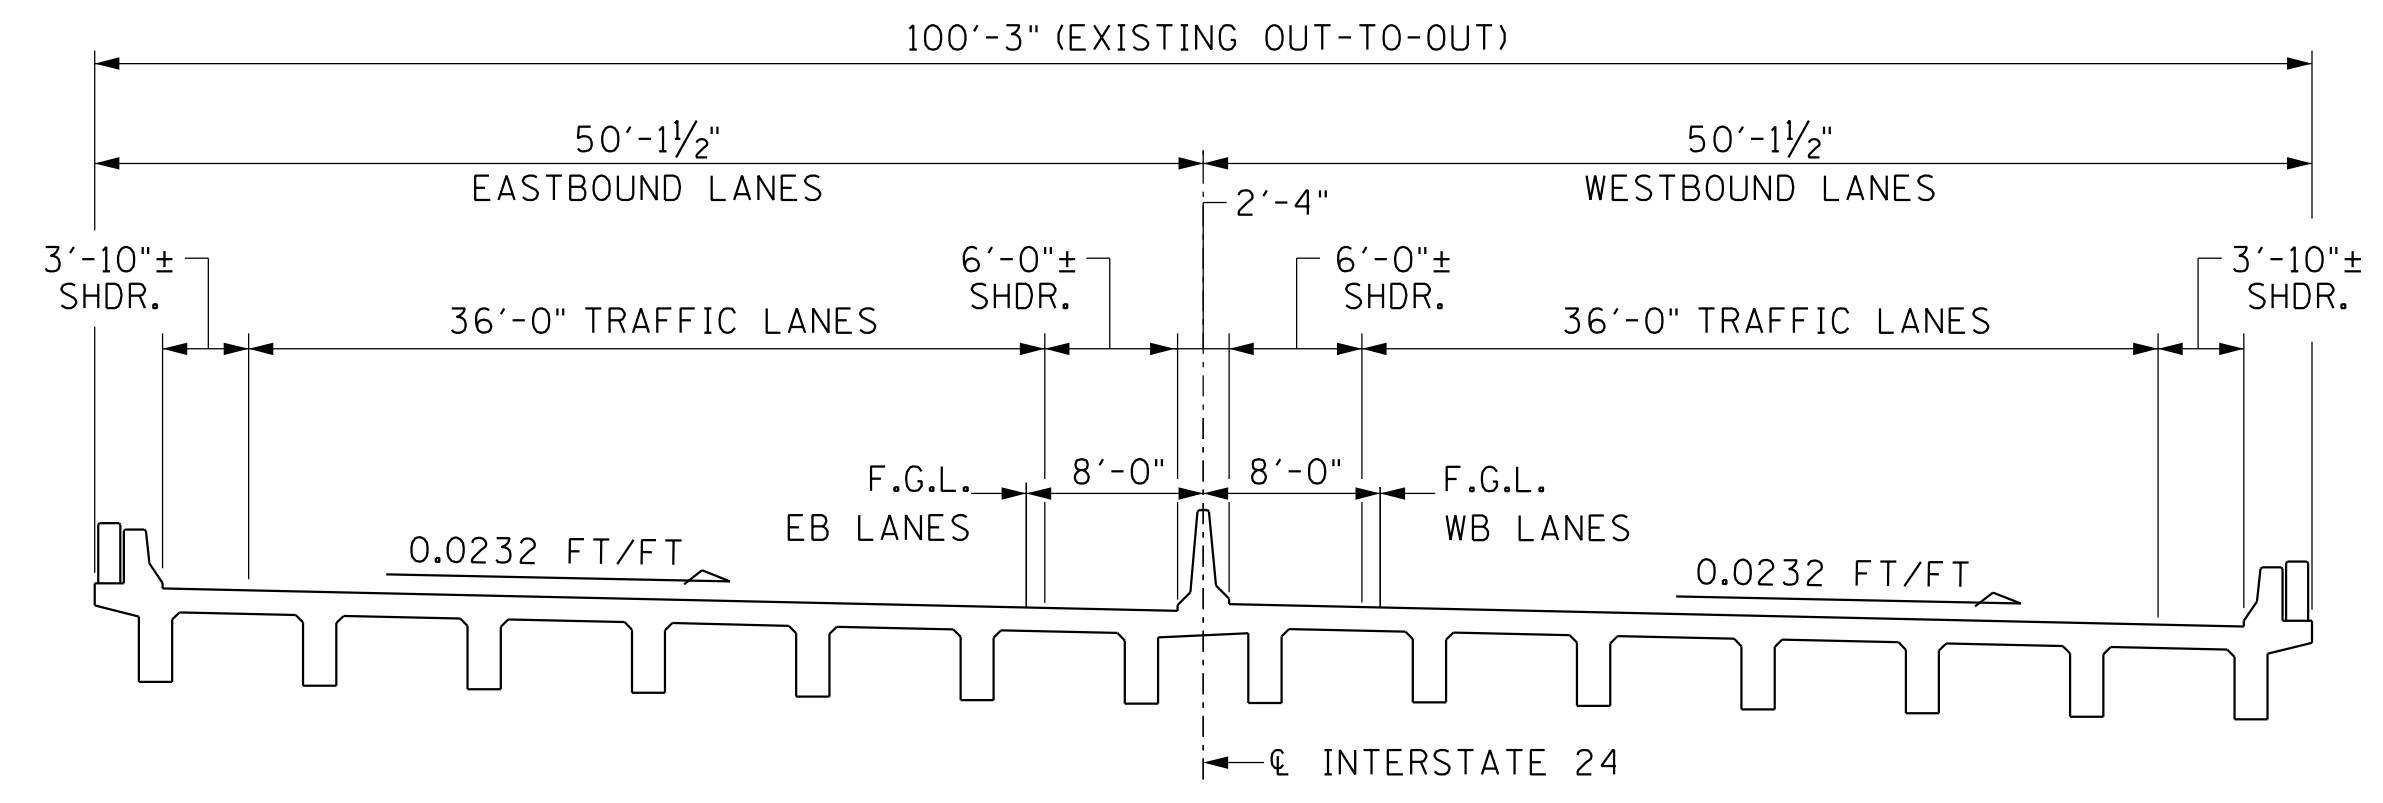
100′-3" (EXISTING OUT-TO-OUT)

50′-1½"
EASTBOUND LANES

50′-1½"
WESTBOUND LANES

2′-4"

3′-10"±
SHDR.

6′-0"±
SHDR.

6′-0"±
SHDR.

3′-10"±
SHDR.

36′-0" TRAFFIC LANES

36′-0" TRAFFIC LANES

F.G.L.
EB LANES

8′-0"

8′-0"

F.G.L.
WB LANES

0.0232 FT/FT

0.0232 FT/FT

℄ INTERSTATE 24